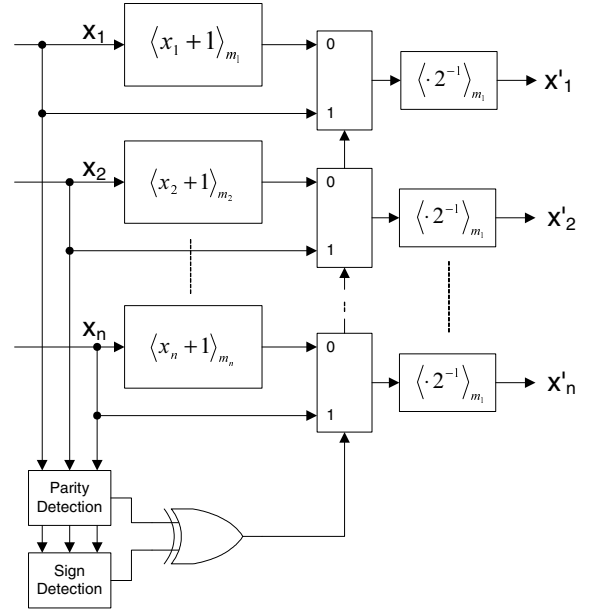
$x_1$
$\langle x_1+1\rangle_{m_1}$
0
1
$\langle \cdot 2^{-1}\rangle_{m_1}$
$x'_1$

$x_2$
$\langle x_2+1\rangle_{m_2}$
0
1
$\langle \cdot 2^{-1}\rangle_{m_1}$
$x'_2$

$x_n$
$\langle x_n+1\rangle_{m_n}$
0
1
$\langle \cdot 2^{-1}\rangle_{m_1}$
$x'_n$

Parity Detection

Sign Detection